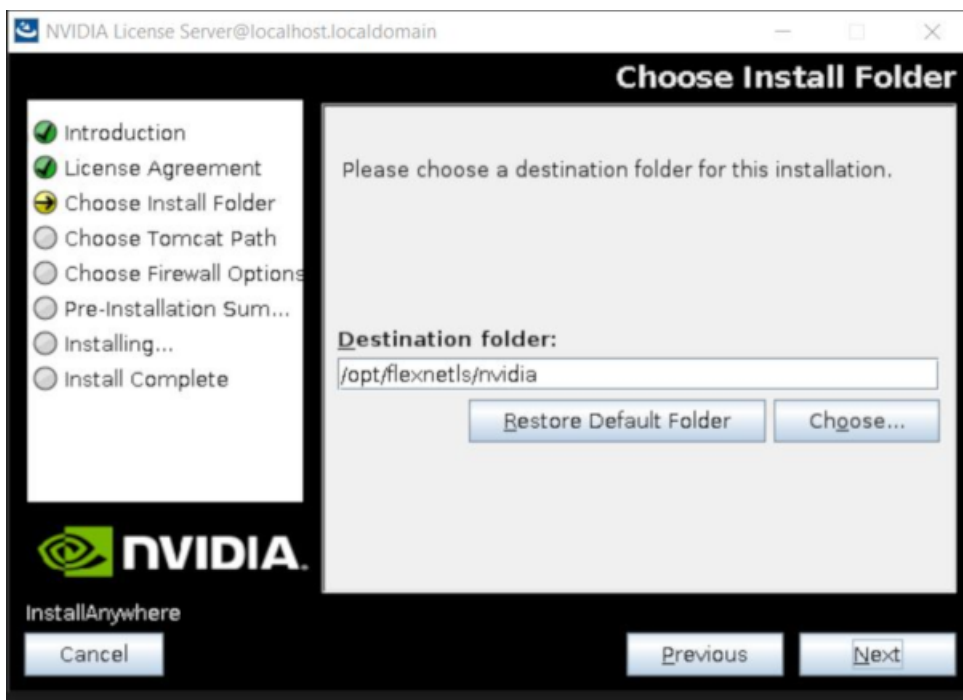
NVIDIA License Server@localhost.localdomain

Choose Install Folder

Introduction
License Agreement
Choose Install Folder
Choose Tomcat Path
Choose Firewall Options
Pre-Installation Sum...
Installing...
Install Complete

Please choose a destination folder for this installation.

Destination folder:
/opt/flexnetls/nvidia

Restore Default Folder
Choose...

NVIDIA.

InstallAnywhere

Cancel
Previous
Next